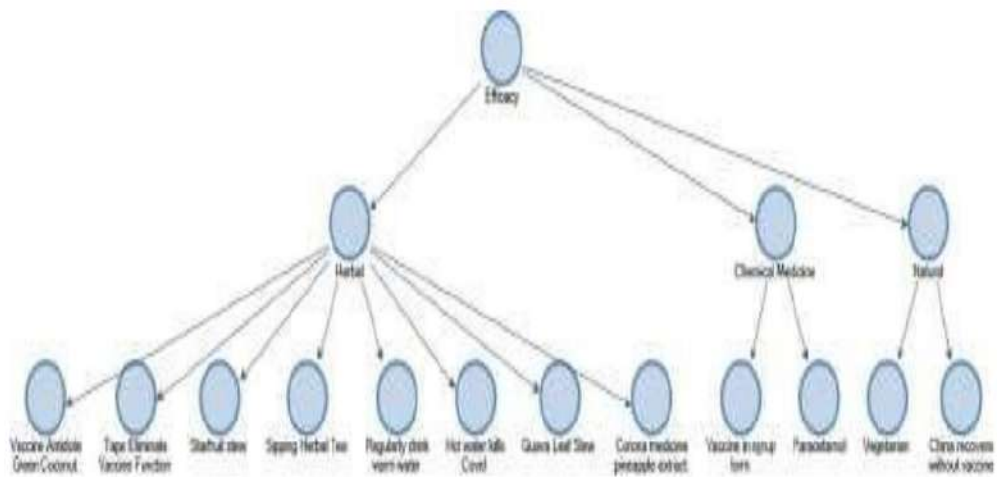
Efficacy

Herbal

Chemical Medicine

Natural

Vaccine Antidote Green Coconut

Tape Eliminate Vaccine Function

Starfruit stew

Sipping Herbal Tea

Regularly drink warm water

Hot water kills Covid

Guava Leaf Stew

Corona medicine pineapple extract

Vaccine in syrup form

Paracetamol

Vegetarian

China recovers without vaccine